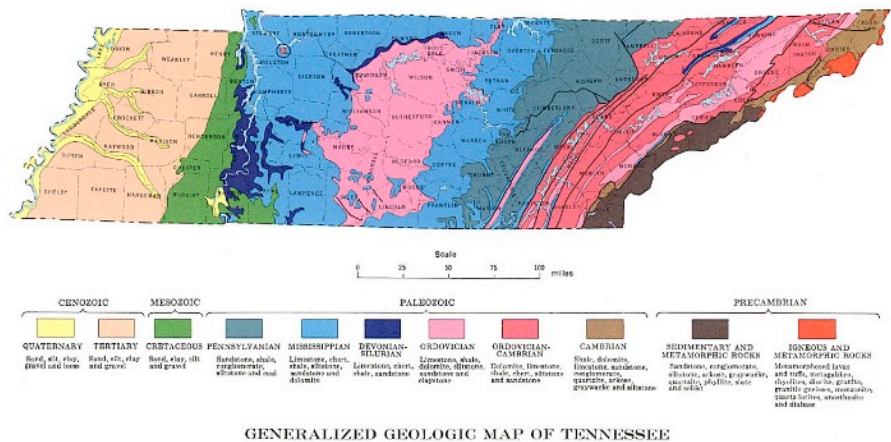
Scale
0 25 50 75 100 miles

CENOZOIC
MESOZOIC
PALEOZOIC
PRECAMBRIAN

QUATERNARY
Sand, silt, clay, gravel and loess

TERTIARY
Sand, silt, clay and gravel

CRETACEOUS
Sand, clay, silt and gravel

PENNSYLVANIAN
Sandstone, shale, conglomerate, siltstone and coal

MISSISSIPPIAN
Limestone, chert, shale, siltstone, sandstone and dolomite

DEVONIAN-SILURIAN
Limestone, chert, shale, sandstone

ORDOVICIAN
Limestone, shale, dolomite, siltstone, sandstone and claystone

ORDOVICIAN-CAMBRIAN
Dolomite, limestone, shale, chert, siltstone and sandstone

CAMBRIAN
Shale, dolomite, limestone, sandstone, conglomerate, quartzite, arkose, graywacke and siltstone

SEDIMENTARY AND METAMORPHIC ROCKS
Sandstone, conglomerate, siltstone, schist, graywacke, quartzite, phyllite, slate and schist

IGNEOUS AND METAMORPHIC ROCKS
Metamorphosed lavas and tuffs, metagabbro, rhyolites, diorite, granite, granitic gneisses, monzonite, quartz latites, anorthosite and diabase

GENERALIZED GEOLOGIC MAP OF TENNESSEE